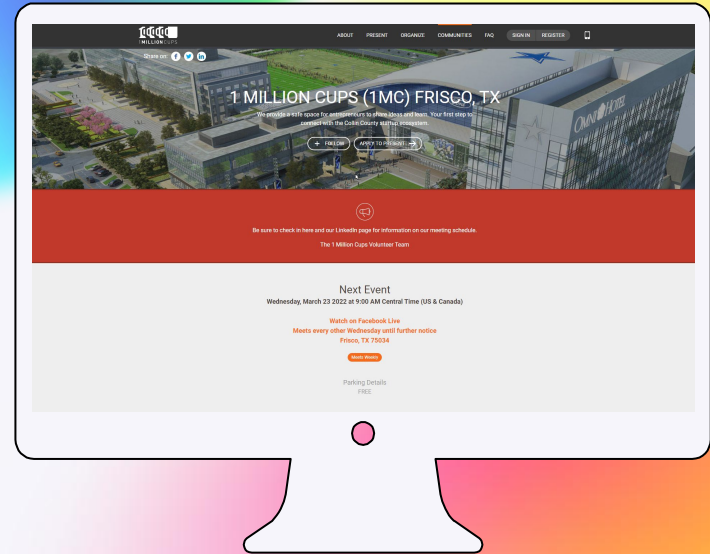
1 MILLION CUPS

ABOUT PRESENT ORGANIZE COMMUNITIES FAQ SIGN IN REGISTER

Share on:

1 MILLION CUPS (1MC) FRISCO, TX

We provide a safe space for entrepreneurs to share ideas and learn. Your first step to connect with the Collin County startup ecosystem.

+ FOLLOW APPLY TO PRESENT →

Be sure to check in here and our LinkedIn page for information on our meeting schedule.

The 1 Million Cups Volunteer Team

Next Event
Wednesday, March 23 2022 at 9:00 AM Central Time (US & Canada)

Watch on Facebook Live
Meets every other Wednesday until further notice
Frisco, TX 75034

Meets Weekly

Parking Details
FREE